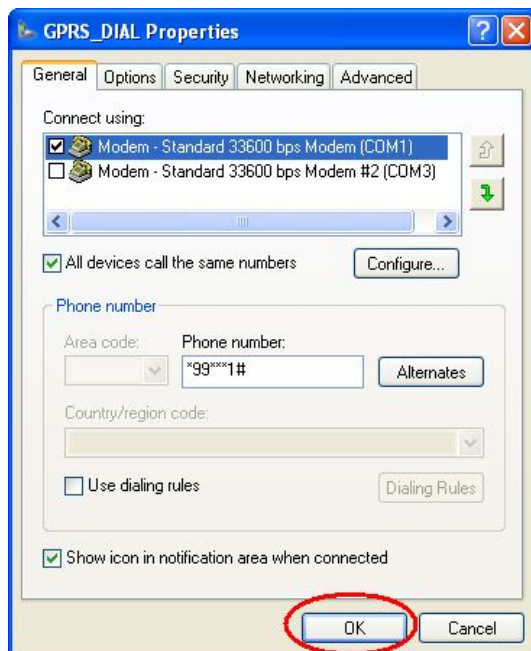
GPRS_DIAL Properties

General | Options | Security | Networking | Advanced

Connect using:

Modem - Standard 33600 bps Modem (COM1)
Modem - Standard 33600 bps Modem #2 (COM3)

All devices call the same numbers

Configure...

Phone number

Area code:

Phone number:

*99***1#

Alternates

Country/region code:

Use dialing rules

Dialing Rules

Show icon in notification area when connected

OK

Cancel